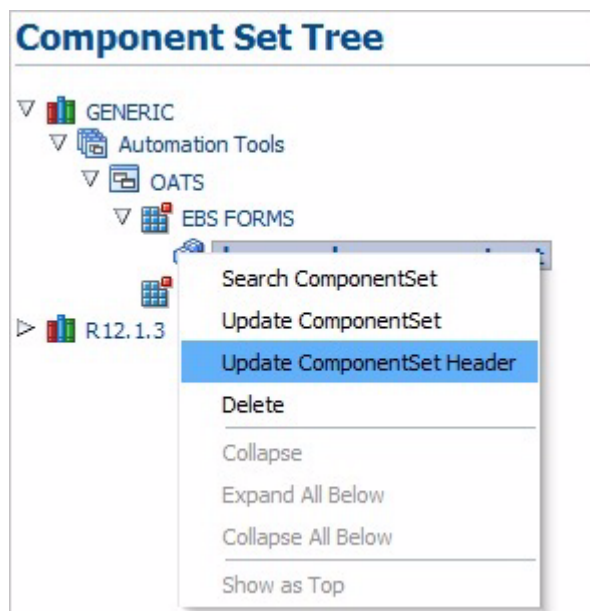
Component Set Tree

GENERIC
Automation Tools
OATS
EBS FORMS
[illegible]
R12.1.3

Search ComponentSet
Update ComponentSet
Update ComponentSet Header
Delete
Collapse
Expand All Below
Collapse All Below
Show as Top